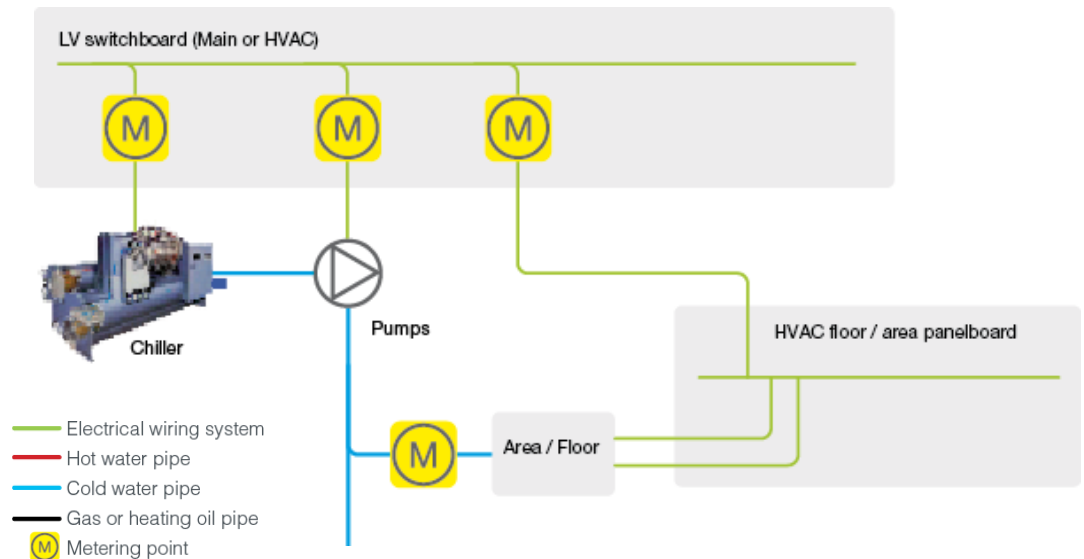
LV switchboard (Main or HVAC)

M

M

M

Chiller

Pumps

HVAC floor / area panelboard

M

Area / Floor

Electrical wiring system

Hot water pipe

Cold water pipe

Gas or heating oil pipe

M Metering point